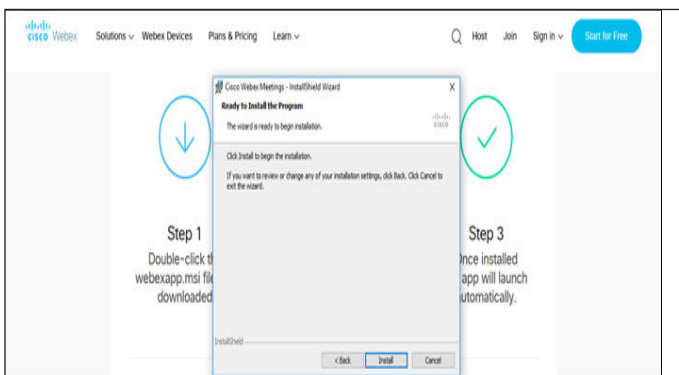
cisco Webex

Solutions Webex Devices Plans & Pricing Learn

Host Join Sign in Start for Free

Cisco Webex Meetings - InstallShield Wizard

X

Ready to Install the Program

The wizard is ready to begin installation.

cisco

Click Install to begin the installation.

If you want to review or change any of your installation settings, click Back. Click Cancel to exit the wizard.

InstallShield

< Back Install Cancel

Step 1

Double-click t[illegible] webexapp.msi fil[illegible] downloaded

Step 3

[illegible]nce installed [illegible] app will launch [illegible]utomatically.